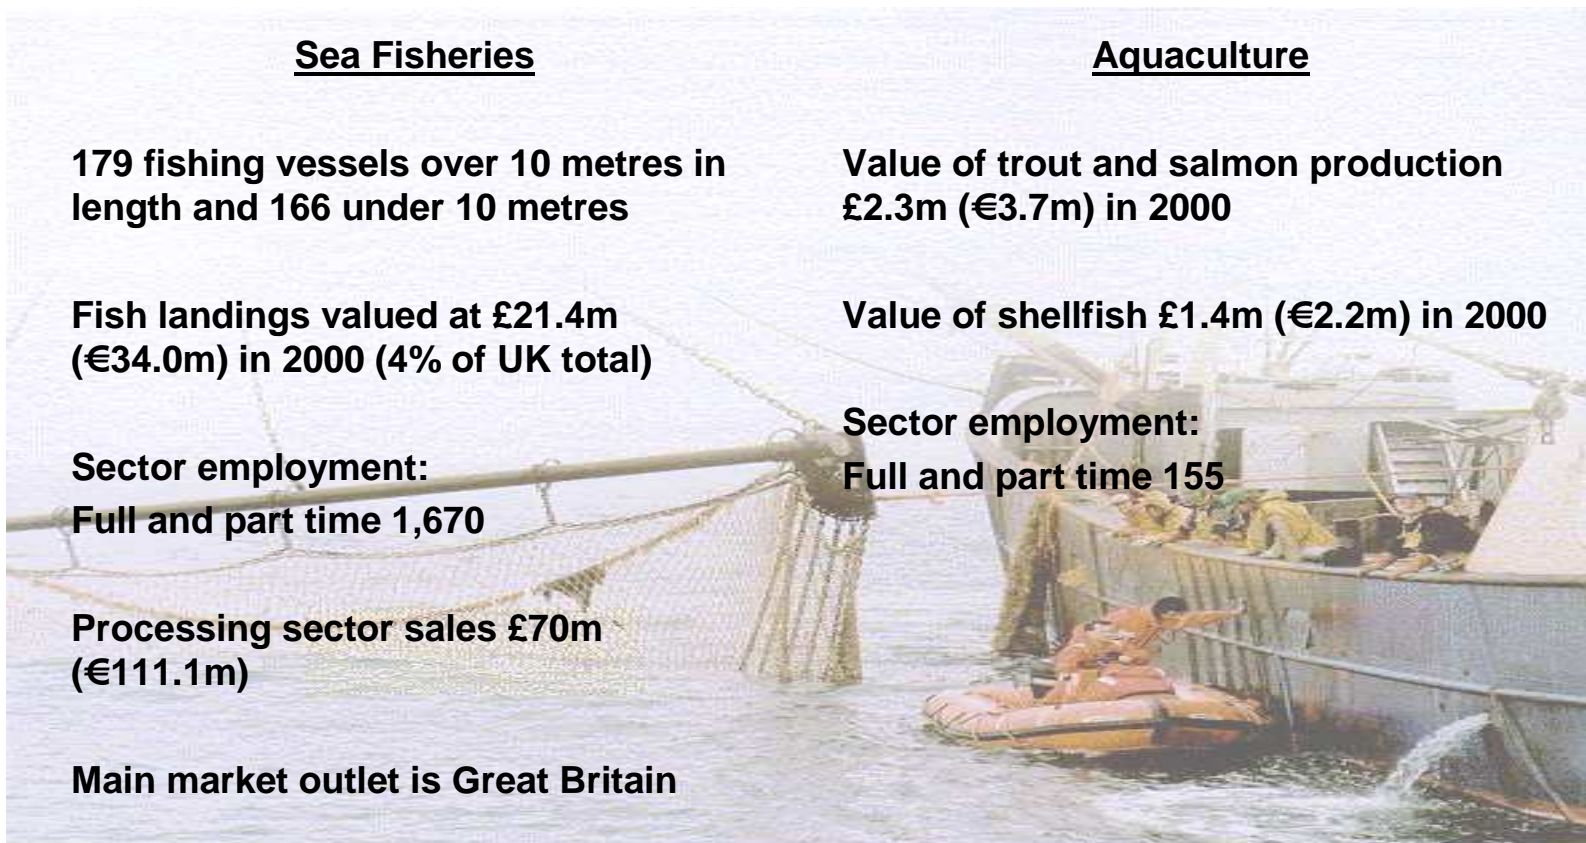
Sea Fisheries

179 fishing vessels over 10 metres in length and 166 under 10 metres

Fish landings valued at £21.4m (€34.0m) in 2000 (4% of UK total)

Sector employment:
Full and part time 1,670

Processing sector sales £70m (€111.1m)

Main market outlet is Great Britain

Aquaculture

Value of trout and salmon production £2.3m (€3.7m) in 2000

Value of shellfish £1.4m (€2.2m) in 2000

Sector employment:
Full and part time 155